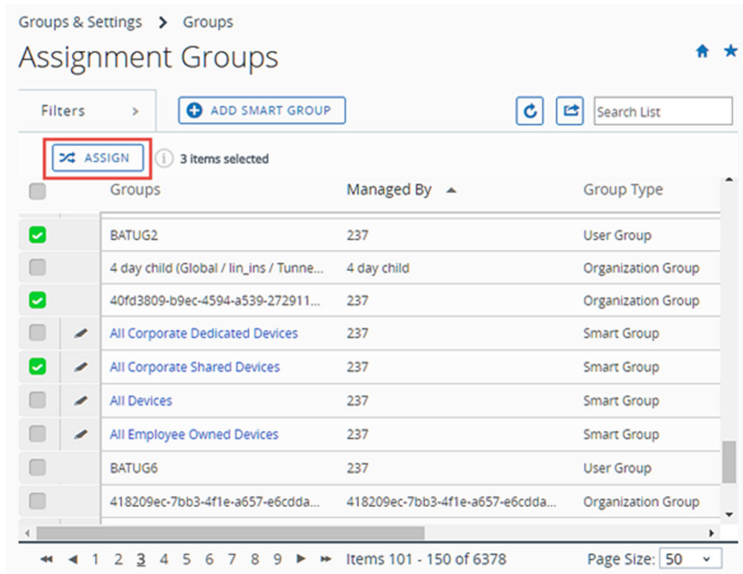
Groups & Settings > Groups

Assignment Groups

Filters >

ADD SMART GROUP

Search List

ASSIGN

3 items selected

| Groups | Managed By | Group Type |
|---|---|---|
| BATUG2 | 237 | User Group |
| 4 day child (Global / lin_ins / Tunne... | 4 day child | Organization Group |
| 40fd3809-b9ec-4594-a539-272911... | 237 | Organization Group |
| All Corporate Dedicated Devices | 237 | Smart Group |
| All Corporate Shared Devices | 237 | Smart Group |
| All Devices | 237 | Smart Group |
| All Employee Owned Devices | 237 | Smart Group |
| BATUG6 | 237 | User Group |
| 418209ec-7bb3-4f1e-a657-e6cdda... | 418209ec-7bb3-4f1e-a657-e6cdda... | Organization Group |

1 2 3 4 5 6 7 8 9 Items 101 - 150 of 6378 Page Size: 50